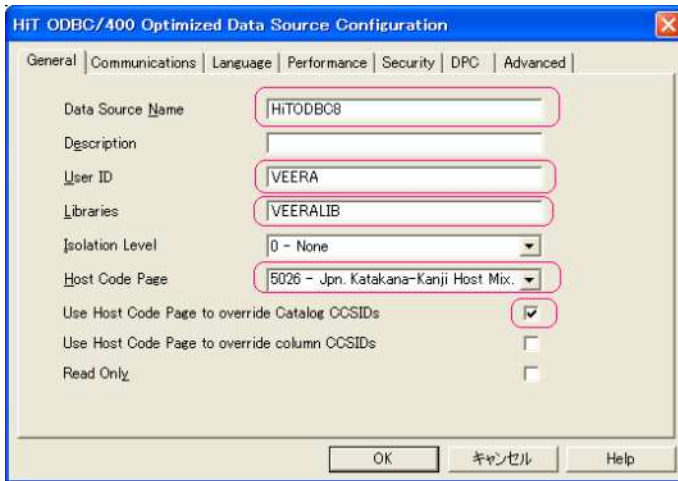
HiT ODBC/400 Optimized Data Source Configuration

General | Communications | Language | Performance | Security | DPC | Advanced

Data Source Name HiTODBC8
Description
User ID VEERA
Libraries VEERALIB
Isolation Level 0 - None
Host Code Page 5026 - Jpn. Katakana-Kanji Host Mix.
Use Host Code Page to override Catalog CCSIDs
Use Host Code Page to override column CCSIDs
Read Only

OK キャンセル Help